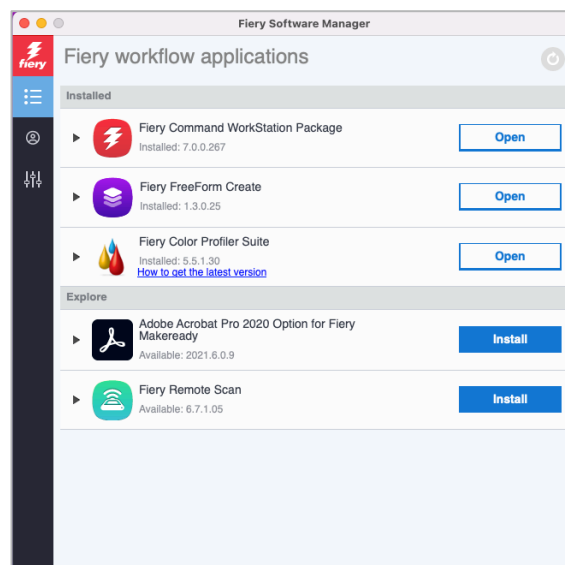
Fiery Software Manager

fiery

Fiery workflow applications

Installed

Fiery Command WorkStation Package
Installed: 7.0.0.267
Open

Fiery FreeForm Create
Installed: 1.3.0.25
Open

Fiery Color Profiler Suite
Installed: 5.5.1.30
How to get the latest version
Open

Explore

Adobe Acrobat Pro 2020 Option for Fiery Makeready
Available: 2021.6.0.9
Install

Fiery Remote Scan
Available: 6.7.1.05
Install